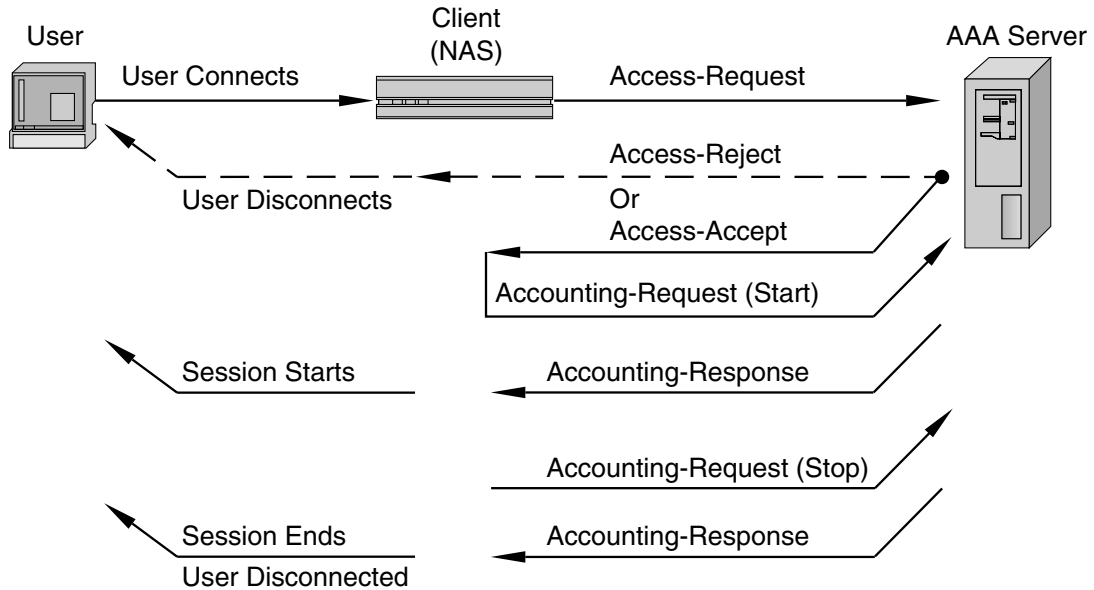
User
Client
(NAS)
AAA Server
User Connects
Access-Request
Access-Reject
User Disconnects
Or
Access-Accept
Accounting-Request (Start)
Session Starts
Accounting-Response
Accounting-Request (Stop)
Session Ends
Accounting-Response
User Disconnected